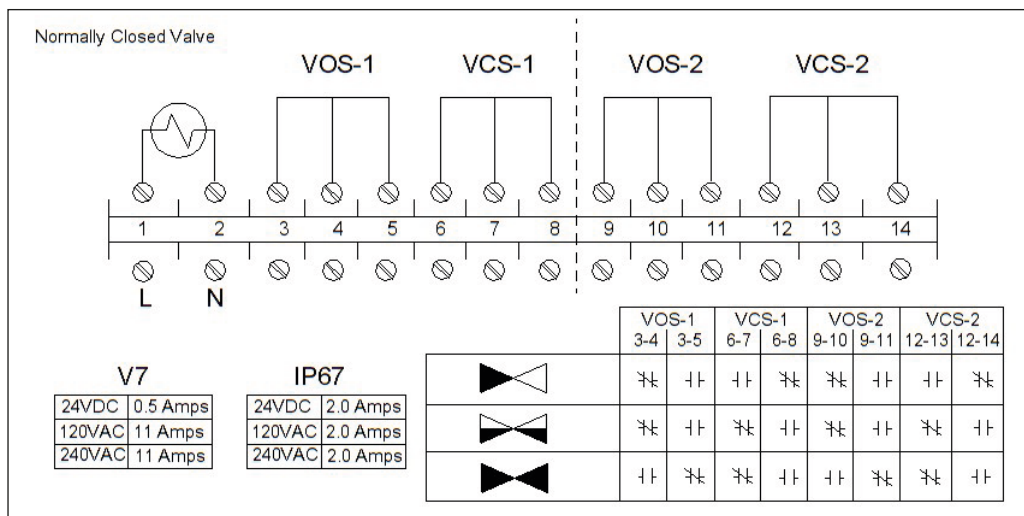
Normally Closed Valve

VOS-1 VCS-1 VOS-2 VCS-2

1 2 3 4 5 6 7 8 9 10 11 12 13 14

L N

V7

| 24VDC | 0.5 Amps |
|---|---|
| 120VAC | 11 Amps |
| 240VAC | 11 Amps |

IP67

| 24VDC | 2.0 Amps |
|---|---|
| 120VAC | 2.0 Amps |
| 240VAC | 2.0 Amps |

| | VOS-1 3-4 | VOS-1 3-5 | VCS-1 6-7 | VCS-1 6-8 | VOS-2 9-10 | VOS-2 9-11 | VCS-2 12-13 | VCS-2 12-14 |
|---|---|---|---|---|---|---|---|---|
| | | | | | | | | |
| | | | | | | | | |
| | | | | | | | | |